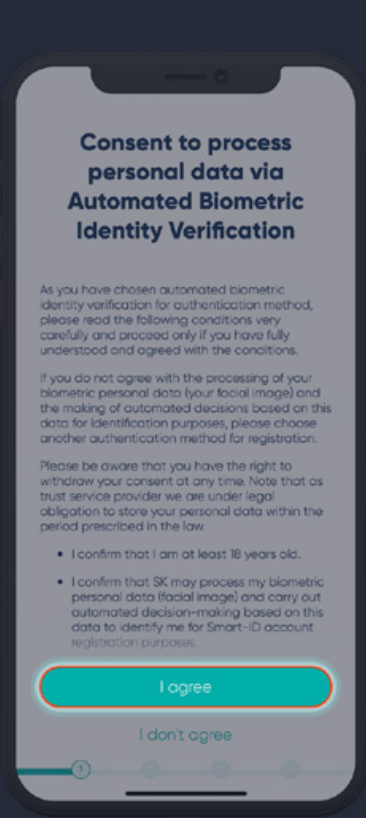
Consent to process personal data via Automated Biometric Identity Verification

As you have chosen automated biometric identity verification for authentication method, please read the following conditions very carefully and proceed only if you have fully understood and agreed with the conditions.

If you do not agree with the processing of your biometric personal data (your facial image) and the making of automated decisions based on this data for identification purposes, please choose another authentication method for registration.

Please be aware that you have the right to withdraw your consent at any time. Note that as trust service provider we are under legal obligation to store your personal data within the period prescribed in the law.

• I confirm that I am at least 18 years old.

• I confirm that SK may process my biometric personal data (facial image) and carry out automated decision-making based on this data to identify me for Smart-ID account registration purposes.

I agree

I don't agree

1